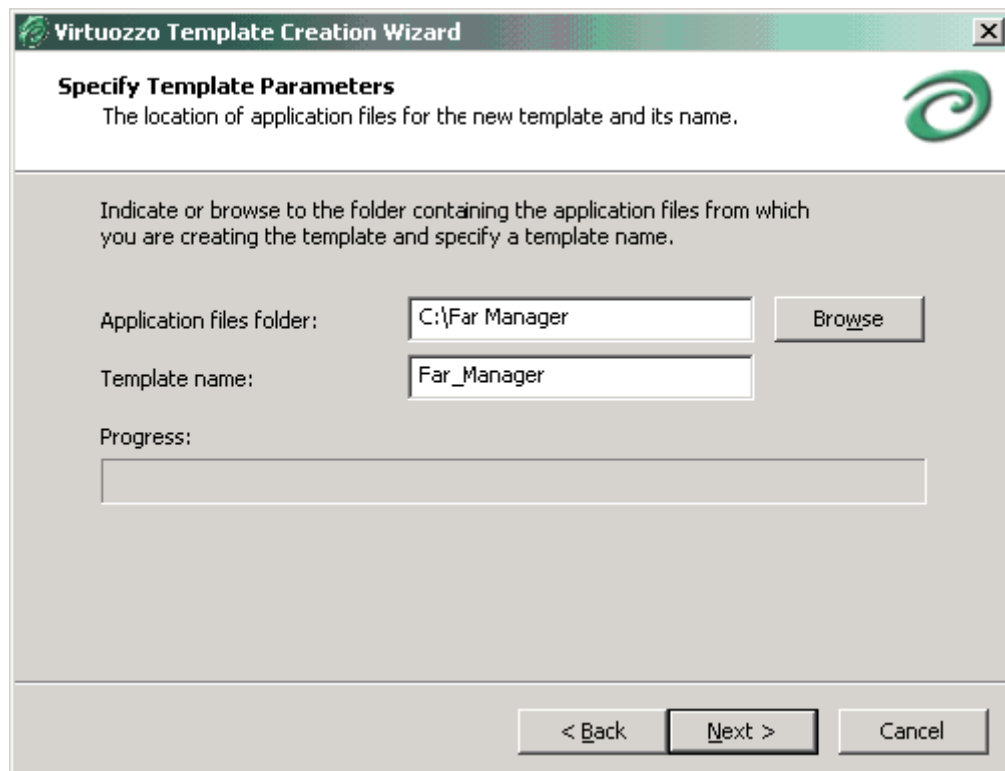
Virtuozzo Template Creation Wizard

Specify Template Parameters
The location of application files for the new template and its name.

Indicate or browse to the folder containing the application files from which you are creating the template and specify a template name.

Application files folder: C:\Far Manager Browse

Template name: Far_Manager

Progress:

< Back Next > Cancel